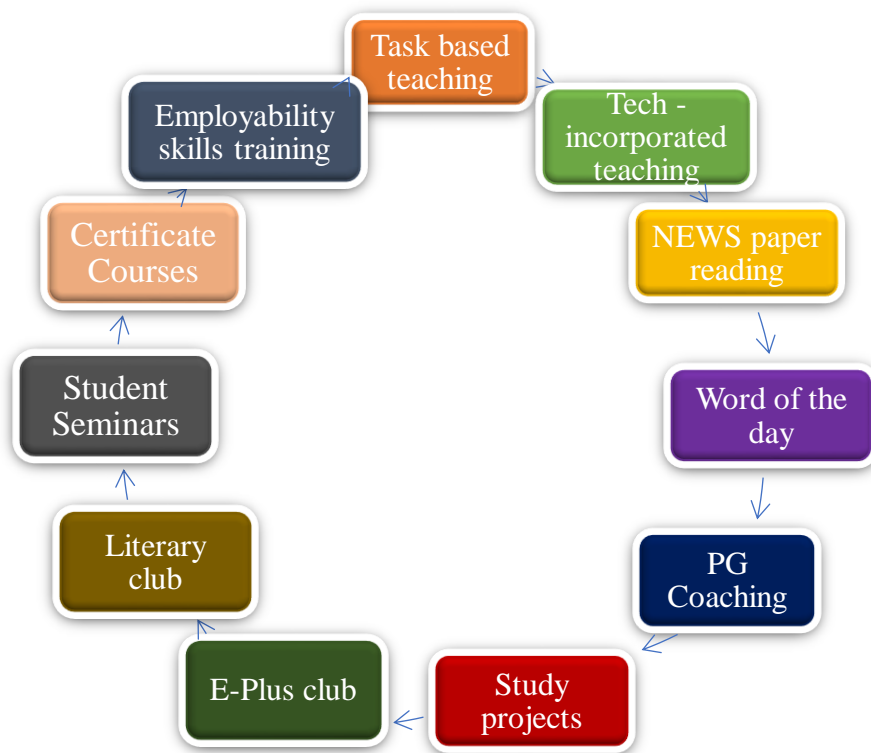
Task based teaching

Tech - incorporated teaching

NEWS paper reading

Word of the day

PG Coaching

Study projects

E-Plus club

Literary club

Student Seminars

Certificate Courses

Employability skills training